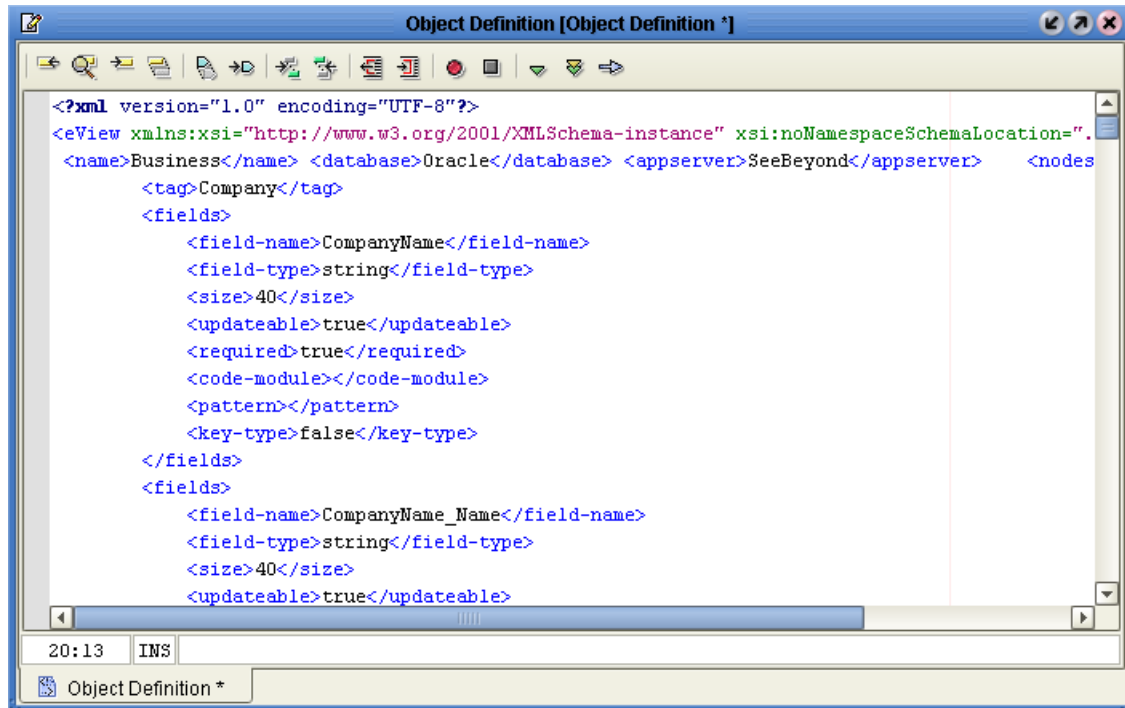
Object Definition [Object Definition *]

<?xml version="1.0" encoding="UTF-8"?>
<eView xmlns:xsi="http://www.w3.org/2001/XMLSchema-instance" xsi:noNamespaceSchemaLocation=".
<name>Business</name> <database>Oracle</database> <appserver>SeeBeyond</appserver> <nodes
<tag>Company</tag>
<fields>
<field-name>CompanyName</field-name>
<field-type>string</field-type>
<size>40</size>
<updateable>true</updateable>
<required>true</required>
<code-module></code-module>
<pattern></pattern>
<key-type>false</key-type>
</fields>
<fields>
<field-name>CompanyName_Name</field-name>
<field-type>string</field-type>
<size>40</size>
<updateable>true</updateable>

20:13 INS

Object Definition *